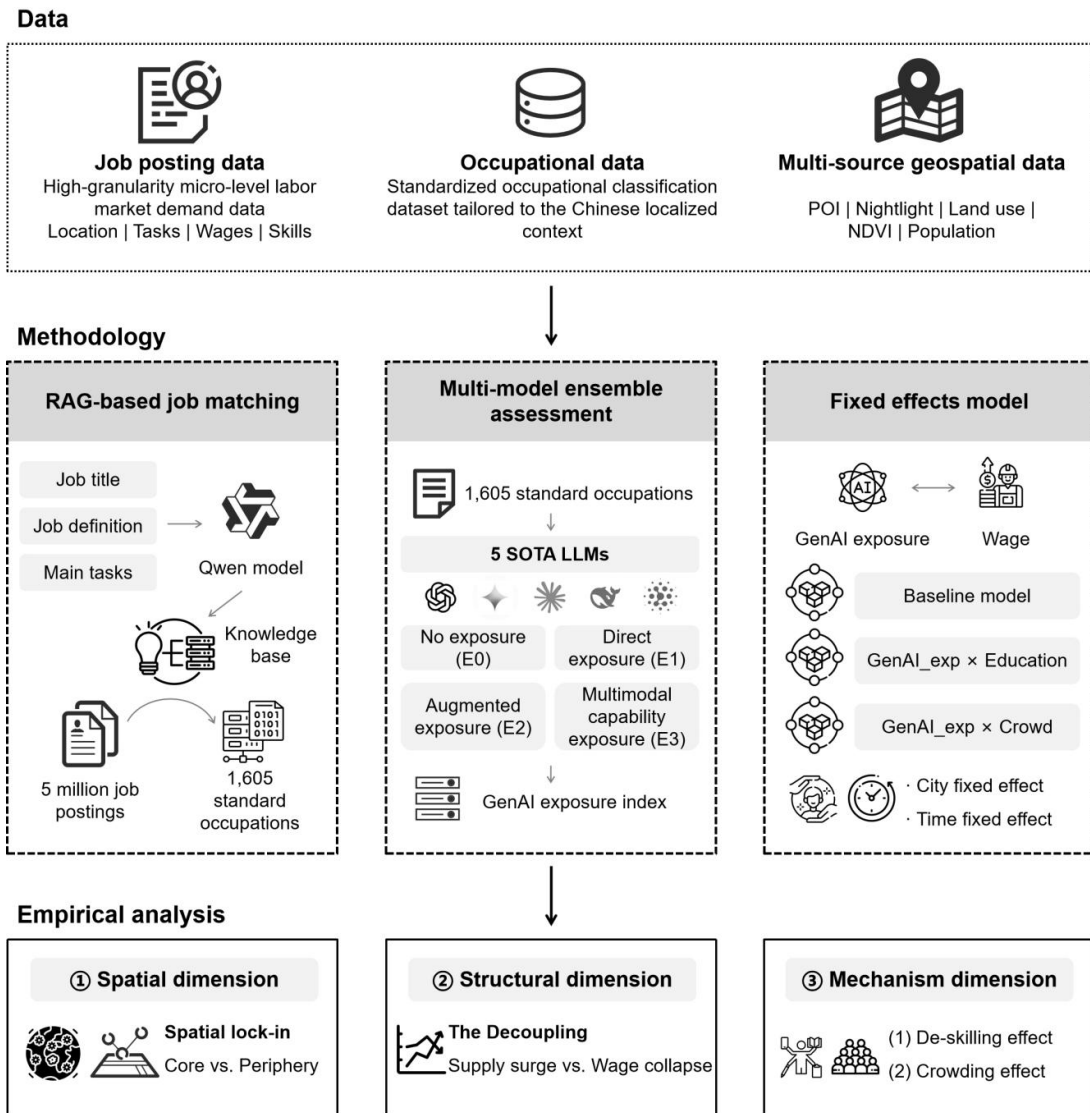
Data

Job posting data
High-granularity micro-level labor market demand data
Location | Tasks | Wages | Skills

Occupational data
Standardized occupational classification dataset tailored to the Chinese localized context

Multi-source geospatial data
POI | Nightlight | Land use | NDVI | Population

Methodology

RAG-based job matching

Job title
Job definition
Main tasks
Qwen model
Knowledge base
5 million job postings
1,605 standard occupations

Multi-model ensemble assessment

1,605 standard occupations
5 SOTA LLMs
No exposure (E0)
Direct exposure (E1)
Augmented exposure (E2)
Multimodal capability exposure (E3)
GenAI exposure index

Fixed effects model

AI
GenAI exposure
Wage
Baseline model
GenAI_exp × Education
GenAI_exp × Crowd
· City fixed effect
· Time fixed effect

Empirical analysis

① Spatial dimension
Spatial lock-in
Core vs. Periphery

② Structural dimension
The Decoupling
Supply surge vs. Wage collapse

③ Mechanism dimension
(1) De-skilling effect
(2) Crowding effect